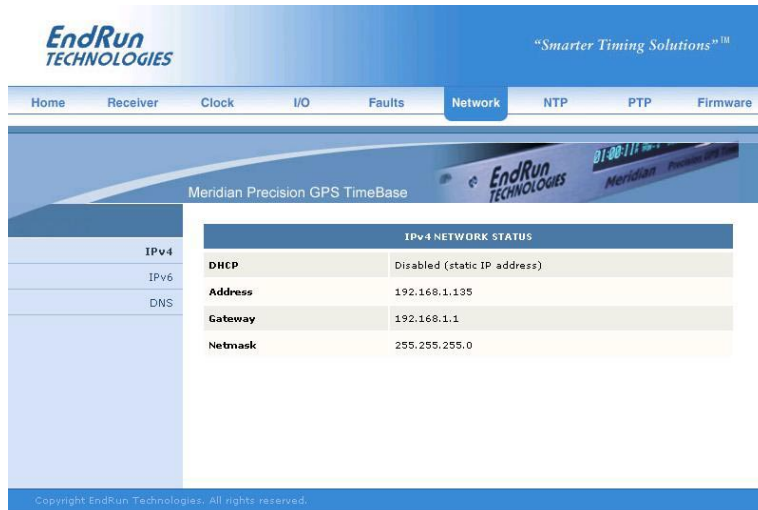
EndRun TECHNOLOGIES

"Smarter Timing Solutions"™

Home Receiver Clock I/O Faults Network NTP PTP Firmware

Meridian Precision GPS TimeBase

EndRun TECHNOLOGIES Meridian

IPv4
IPv6
DNS

| IPv4 NETWORK STATUS | |
|---|---|
| DHCP | Disabled (static IP address) |
| Address | 192.168.1.135 |
| Gateway | 192.168.1.1 |
| Netmask | 255.255.255.0 |

Copyright EndRun Technologies. All rights reserved.